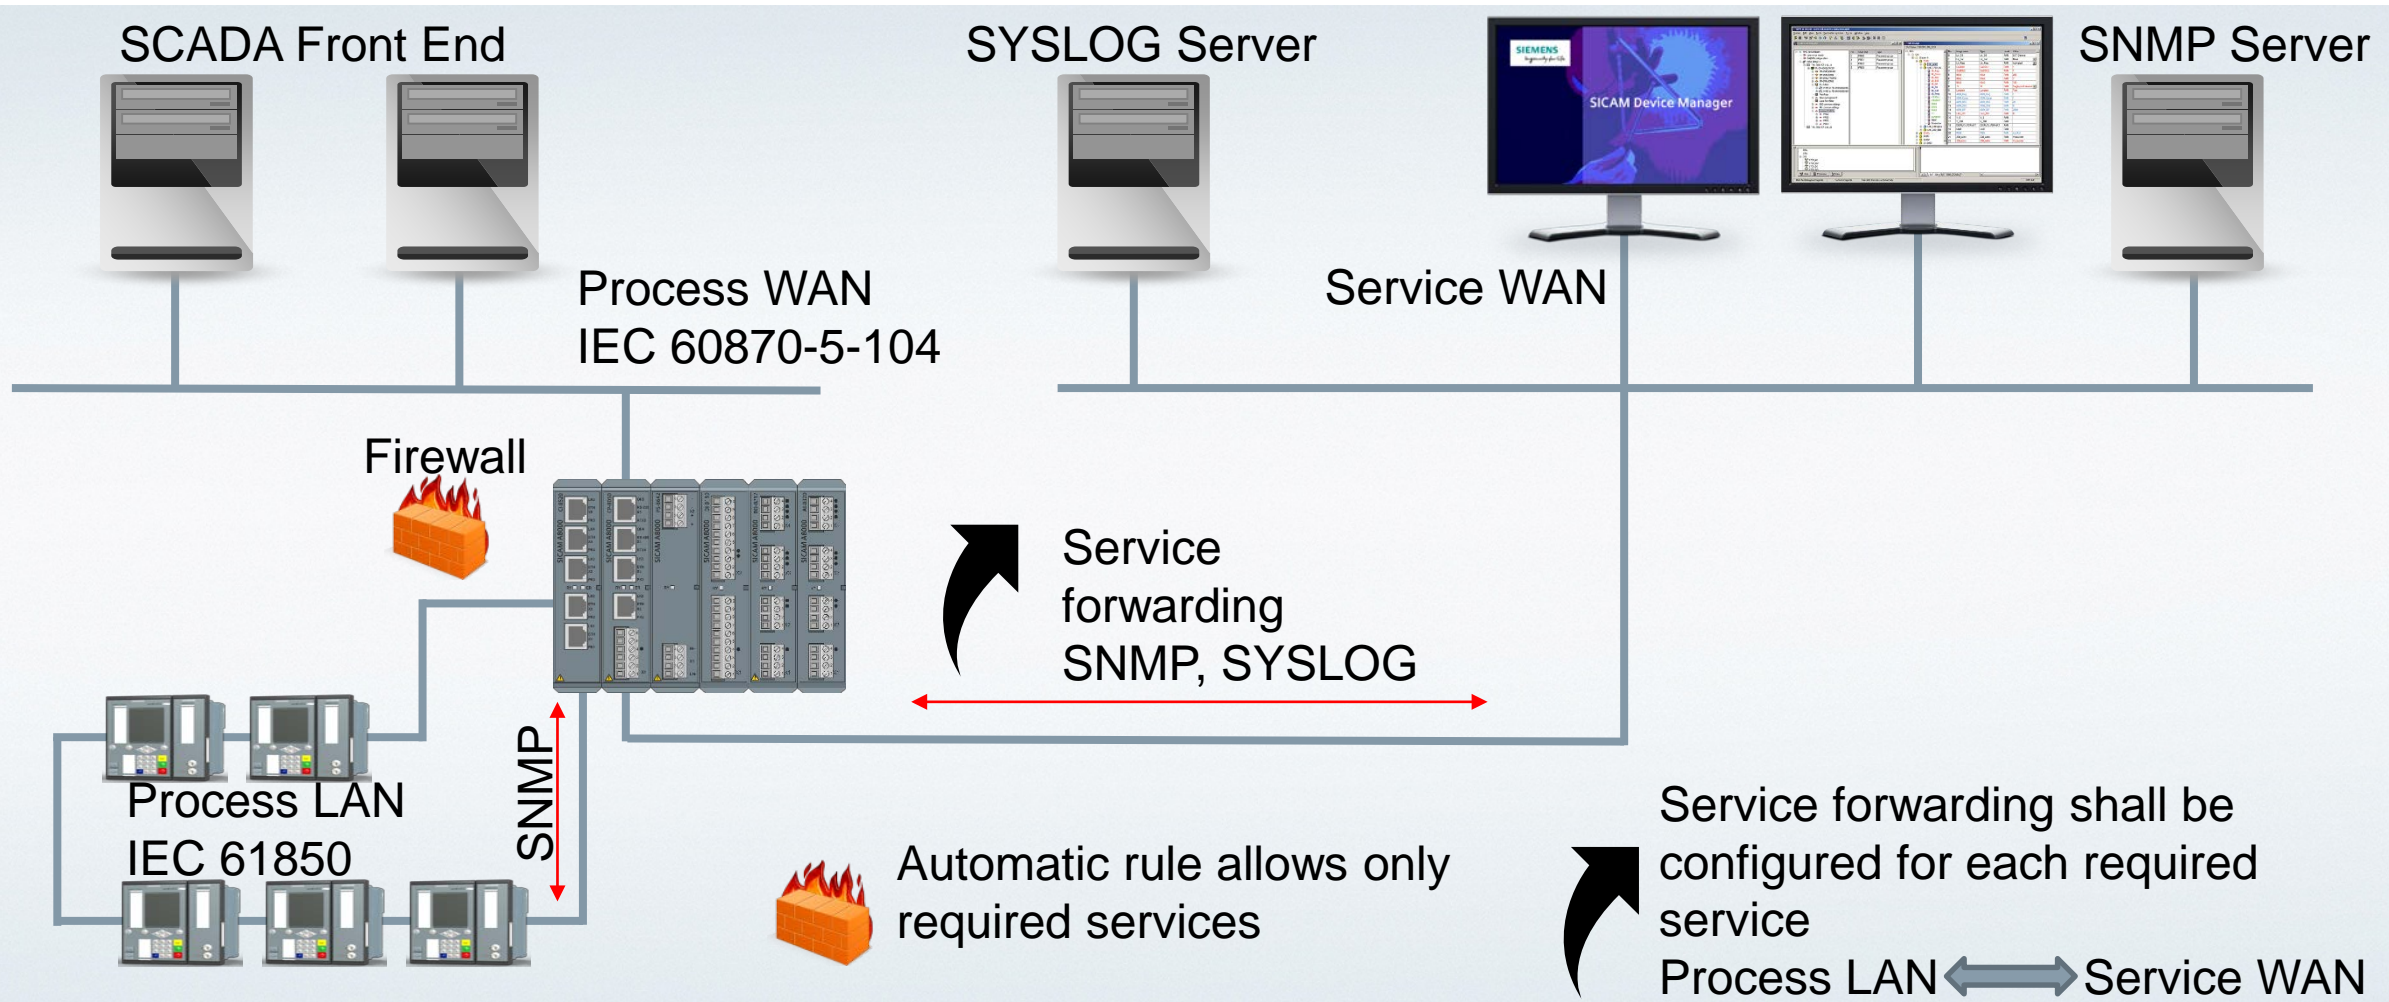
SCADA Front End

SYSLOG Server

SIEMENS

SICAM Device Manager

SNMP Server

Process WAN
IEC 60870-5-104

Service WAN

Firewall

Service forwarding SNMP, SYSLOG

SNMP

Process LAN
IEC 61850

Automatic rule allows only required services

Service forwarding shall be configured for each required service
Process LAN Service WAN